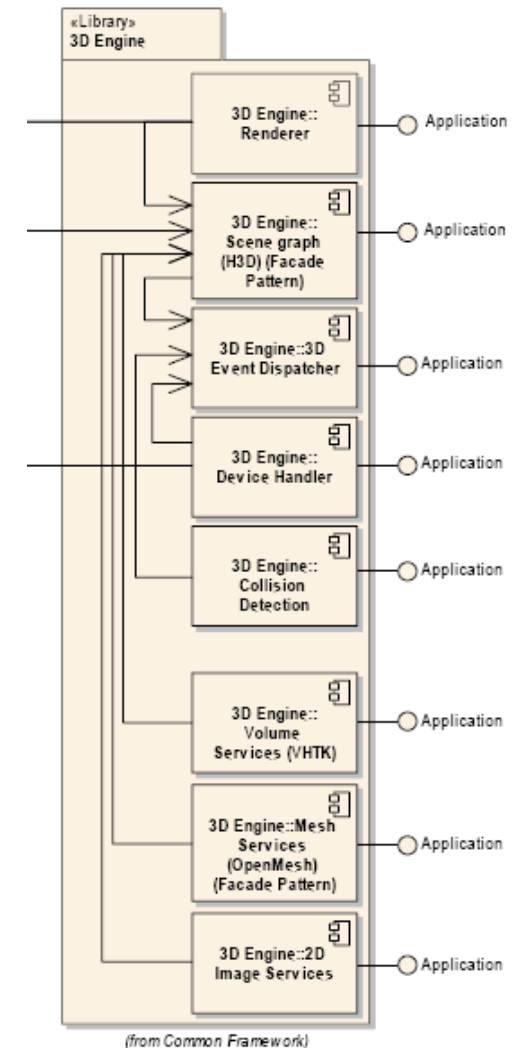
«Library»
3D Engine

3D Engine::
Renderer

Application

3D Engine::
Scene graph
(H3D) (Facade
Pattern)

Application

3D Engine::3D
Event Dispatcher

Application

3D Engine::
Device Handler

Application

3D Engine::
Collision
Detection

Application

3D Engine::
Volume
Services (VHTK)

Application

3D Engine::Mesh
Services
(OpenMesh)
(Facade Pattern)

Application

3D Engine::2D
Image Services

Application

(from Common Framework)